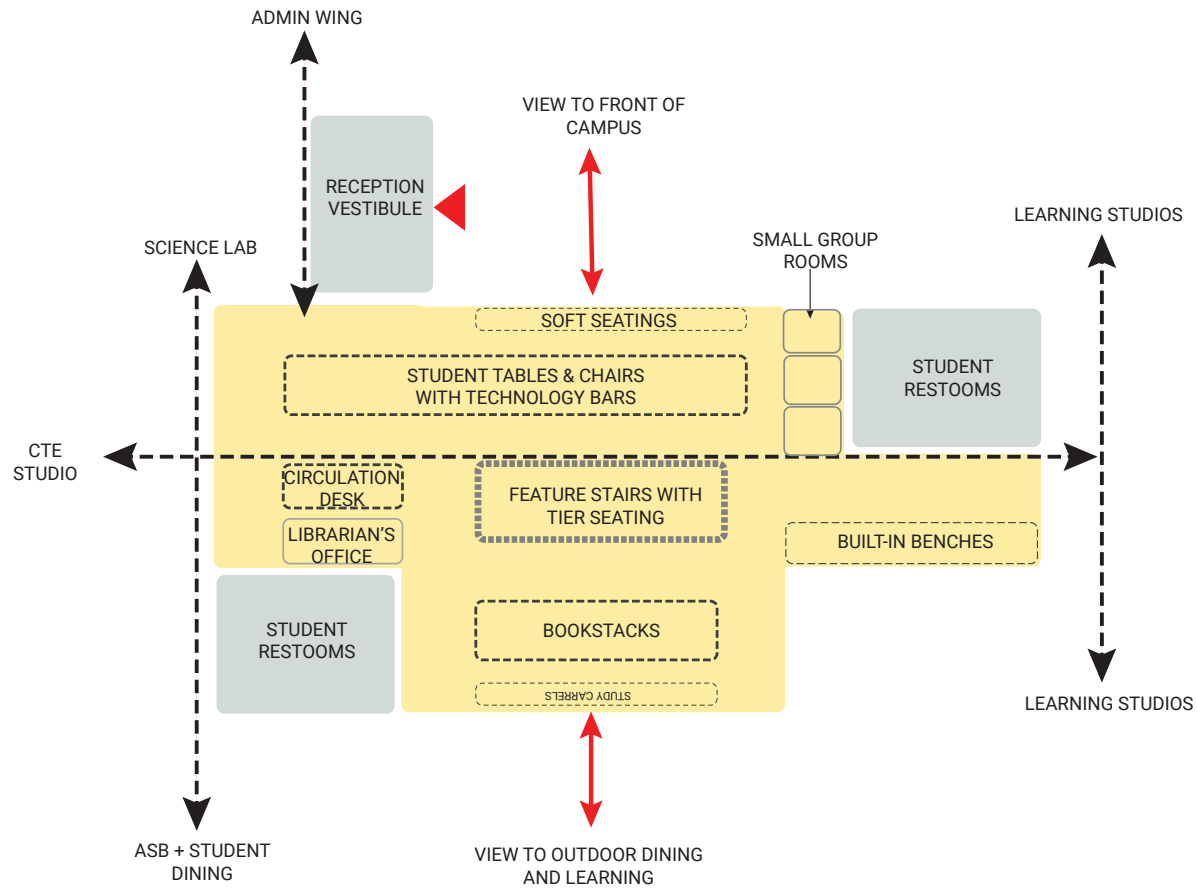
ADMIN WING

VIEW TO FRONT OF CAMPUS

RECEPTION VESTIBULE

LEARNING STUDIOS

SCIENCE LAB

SMALL GROUP ROOMS

SOFT SEATINGS

STUDENT TABLES & CHAIRS WITH TECHNOLOGY BARS

STUDENT RESTOOMS

CTE STUDIO

CIRCULATION DESK

FEATURE STAIRS WITH TIER SEATING

LIBRARIAN'S OFFICE

BUILT-IN BENCHES

STUDENT RESTOOMS

BOOKSTACKS

STUDY CARRELS

LEARNING STUDIOS

ASB + STUDENT DINING

VIEW TO OUTDOOR DINING AND LEARNING